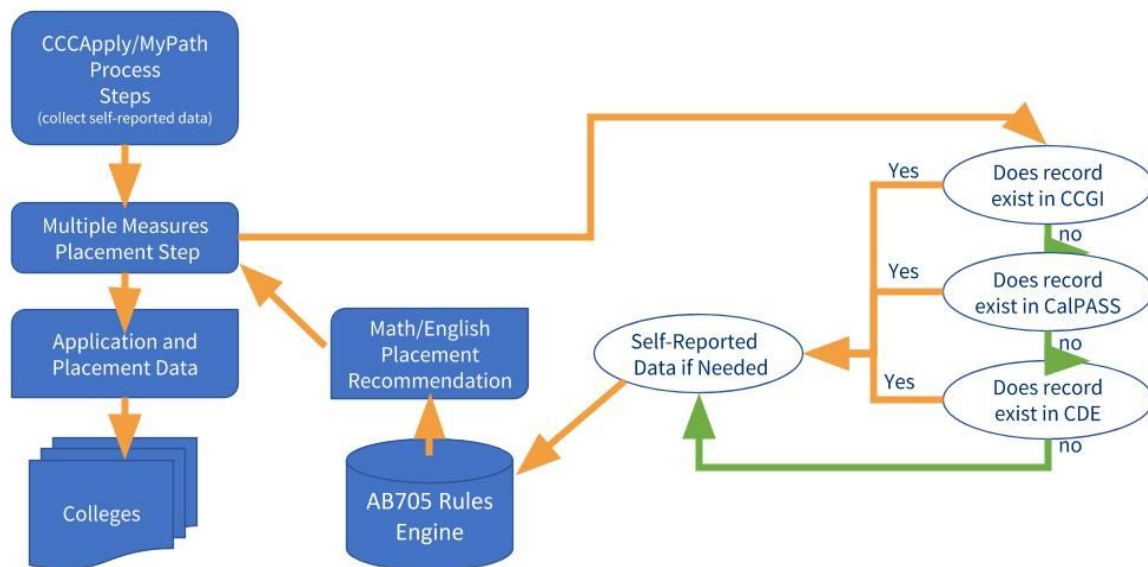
CCCApply/MyPath Process Steps
(collect self-reported data)

Multiple Measures Placement Step

Application and Placement Data

Colleges

Math/English Placement Recommendation

AB705 Rules Engine

Self-Reported Data if Needed

Yes

Does record exist in CCGI

no

Yes

Does record exist in CalPASS

no

Yes

Does record exist in CDE

no